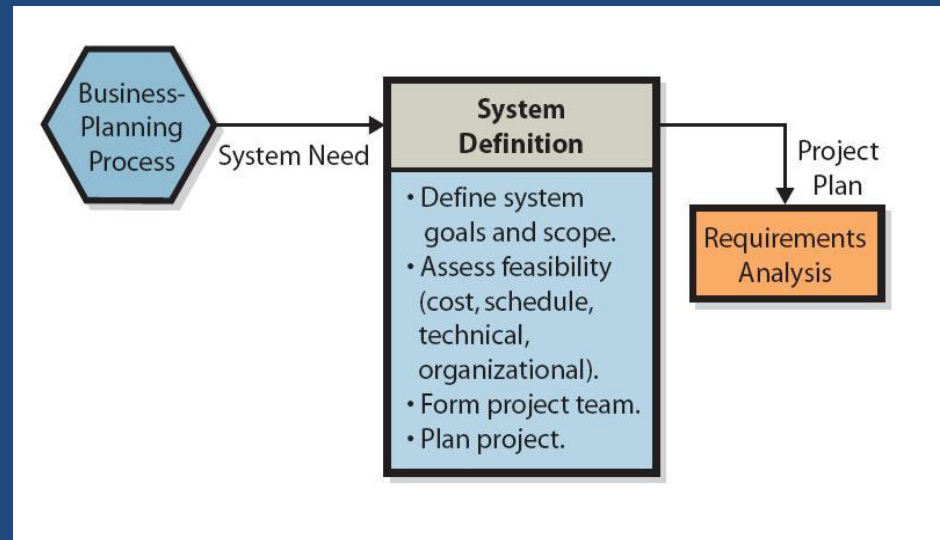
Business-Planning Process

System Need

System Definition

• Define system goals and scope.
• Assess feasibility (cost, schedule, technical, organizational).
• Form project team.
• Plan project.

Project Plan

Requirements Analysis